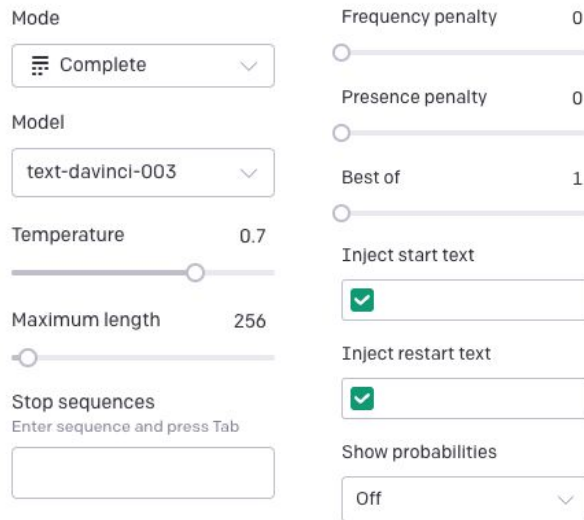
Mode

Complete

Model

text-davinci-003

Temperature 0.7

Maximum length 256

Stop sequences
Enter sequence and press Tab

Frequency penalty 0

Presence penalty 0

Best of 1

Inject start text

Inject restart text

Show probabilities

Off